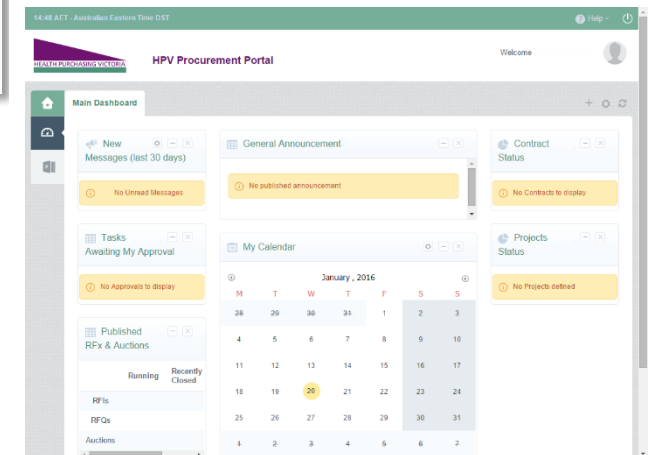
14:48 AET - Australian Eastern Time DST

Help

HEALTH PURCHASING VICTORIA

HPV Procurement Portal

Welcome

Main Dashboard

New Messages (last 30 days)

No Unread Messages

Tasks Awaiting My Approval

No Approvals to display

Published RFx & Auctions

| | Running | Recently Closed |
|---|---|---|
| RFIs | | |
| RFQs | | |
| Auctions | | |

General Announcement

No published announcement

My Calendar

January , 2016

| M | T | W | T | F | S | S |
|---|---|---|---|---|---|---|
| ~~28~~ | ~~29~~ | ~~30~~ | ~~31~~ | 1 | 2 | 3 |
| 4 | 5 | 6 | 7 | 8 | 9 | 10 |
| 11 | 12 | 13 | 14 | 15 | 16 | 17 |
| 18 | 19 | 20 | 21 | 22 | 23 | 24 |
| 25 | 26 | 27 | 28 | 29 | 30 | 31 |
| ~~1~~ | ~~2~~ | ~~3~~ | ~~4~~ | ~~5~~ | ~~6~~ | ~~7~~ |

Contract Status

No Contracts to display

Projects Status

No Projects defined